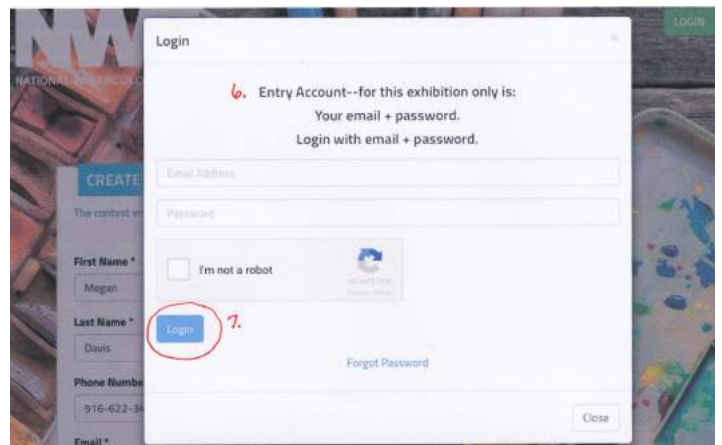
NW

NATIONAL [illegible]

LOGIN

CREATE

The contest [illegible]

First Name *

Megan

Last Name *

Davis

Phone Number

916-622-3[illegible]

Email *

Login

×

6. Entry Account--for this exhibition only is:
Your email + password.
Login with email + password.

Email Address

Password

I'm not a robot

reCAPTCHA
Privacy - Terms

Login

7.

Forgot Password

Close